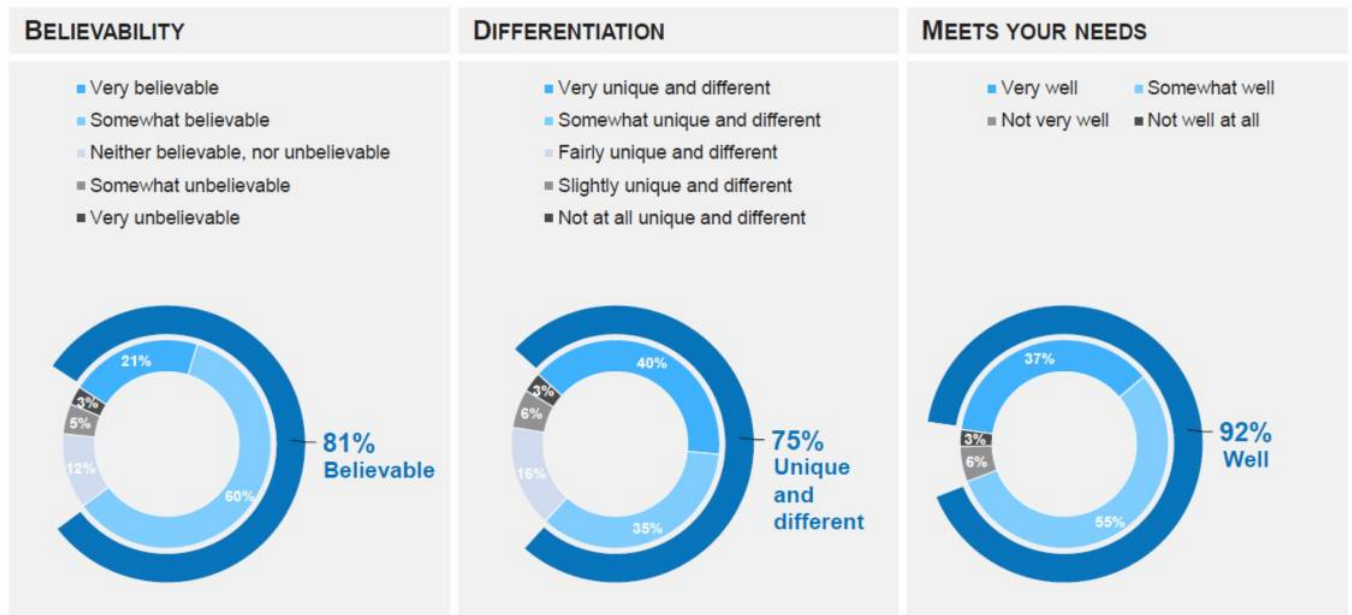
BELIEVABILITY

Very believable
Somewhat believable
Neither believable, nor unbelievable
Somewhat unbelievable
Very unbelievable

21%
60%
12%
5%
3%

81% Believable

DIFFERENTIATION

Very unique and different
Somewhat unique and different
Fairly unique and different
Slightly unique and different
Not at all unique and different

40%
35%
16%
6%
3%

75% Unique and different

MEETS YOUR NEEDS

Very well
Somewhat well
Not very well
Not well at all

37%
55%
6%
3%

92% Well